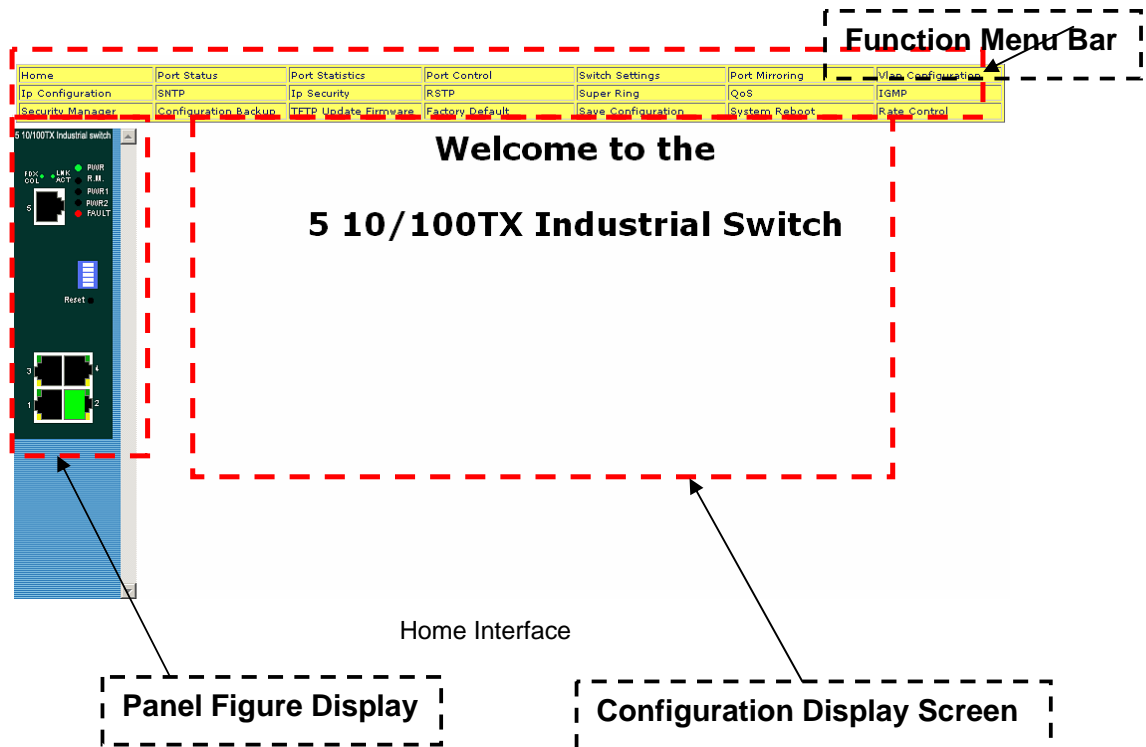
Function Menu Bar

| Home | Port Status | Port Statistics | Port Control | Switch Settings | Port Mirroring | Vlan Configuration |
|---|---|---|---|---|---|---|
| Ip Configuration | SNTP | Ip Security | RSTP | Super Ring | QoS | IGMP |
| Security Manager | Configuration Backup | TFTP Update Firmware | Factory Default | Save Configuration | System Reboot | Rate Control |

5 10/100TX Industrial switch

FDX COL LNK ACT PWR R.M. PWR1 PWR2 FAULT

5

Reset

3 4 1 2

Welcome to the

5 10/100TX Industrial Switch

Home Interface

Panel Figure Display

Configuration Display Screen